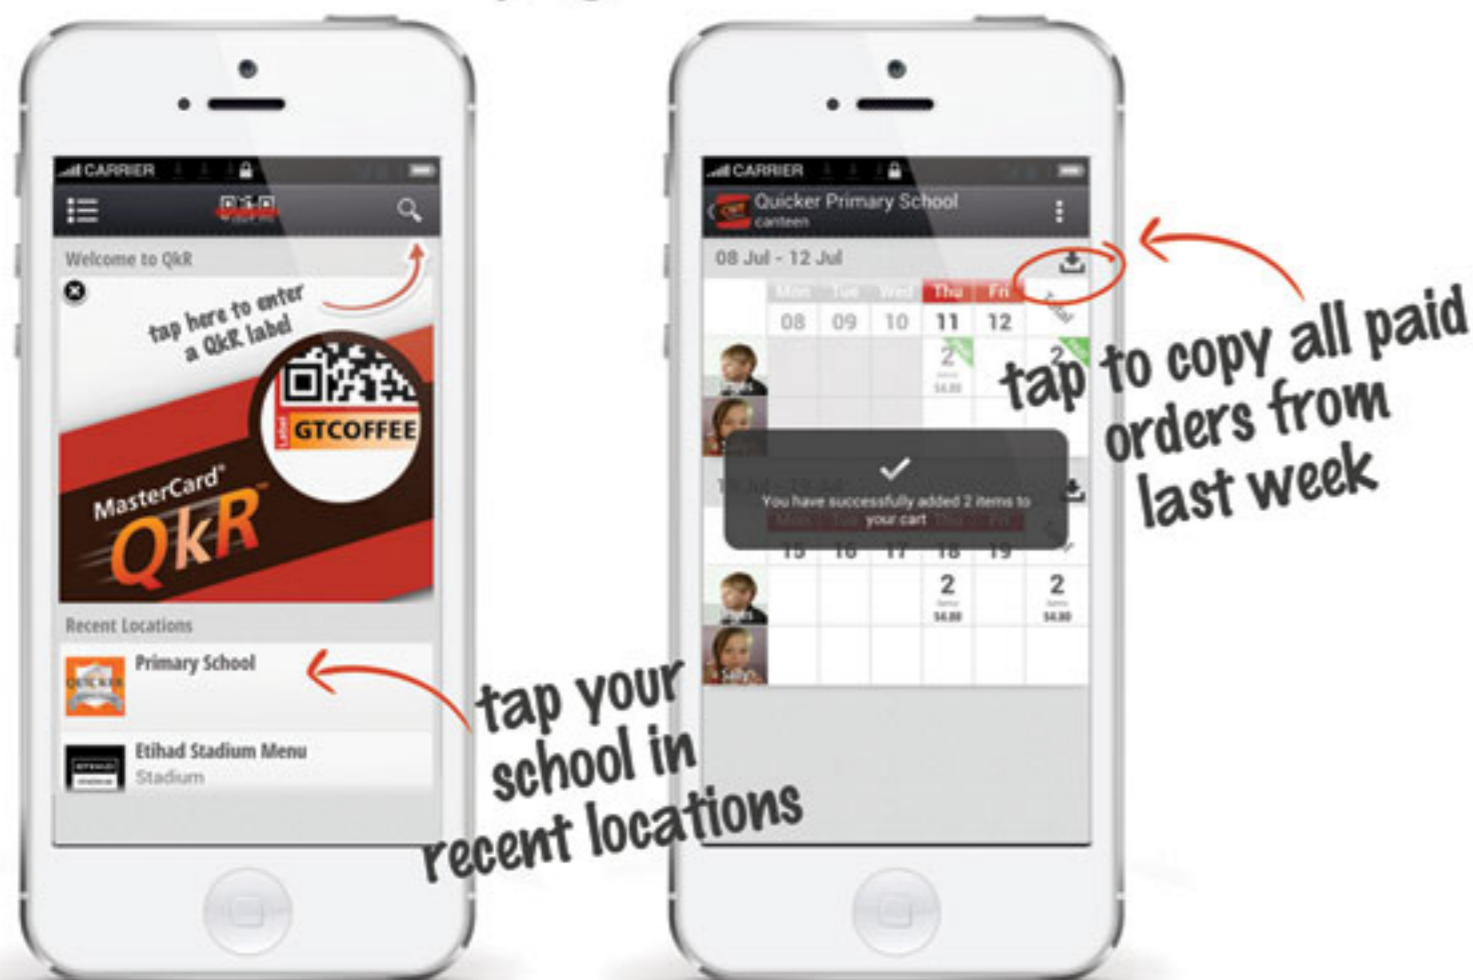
CARRIER

Welcome to QkR

tap here to enter a QkR label

GTCOFFEE

MasterCard QkR

Recent Locations

Primary School

Etihad Stadium Menu
Stadium

tap your school in recent locations

CARRIER

Quicker Primary School
canteen

08 Jul - 12 Jul

Mon Tue Wed Thu Fri
08 09 10 11 12

2

2

You have successfully added 2 items to your cart

15 16 17 18 19

2

2

tap to copy all paid orders from last week